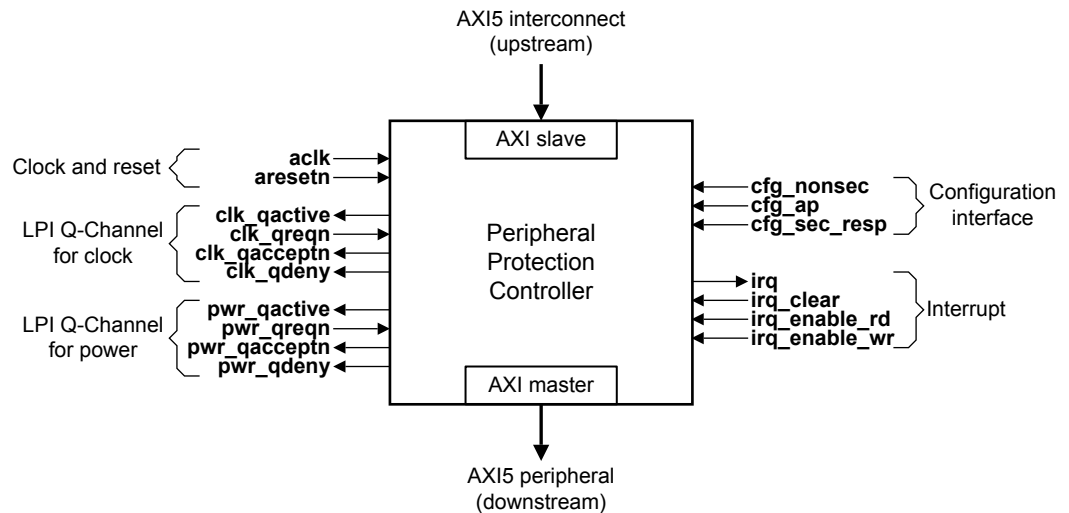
AXI5 interconnect
(upstream)

AXI slave

Clock and reset

aclk
aresetn

LPI Q-Channel
for clock

clk_qactive
clk_qreqn
clk_qacceptn
clk_qdeny

LPI Q-Channel
for power

pwr_qactive
pwr_qreqn
pwr_qacceptn
pwr_qdeny

Peripheral
Protection
Controller

cfg_nonsec
cfg_ap
cfg_sec_resp

Configuration
interface

irq
irq_clear
irq_enable_rd
irq_enable_wr

Interrupt

AXI master

AXI5 peripheral
(downstream)